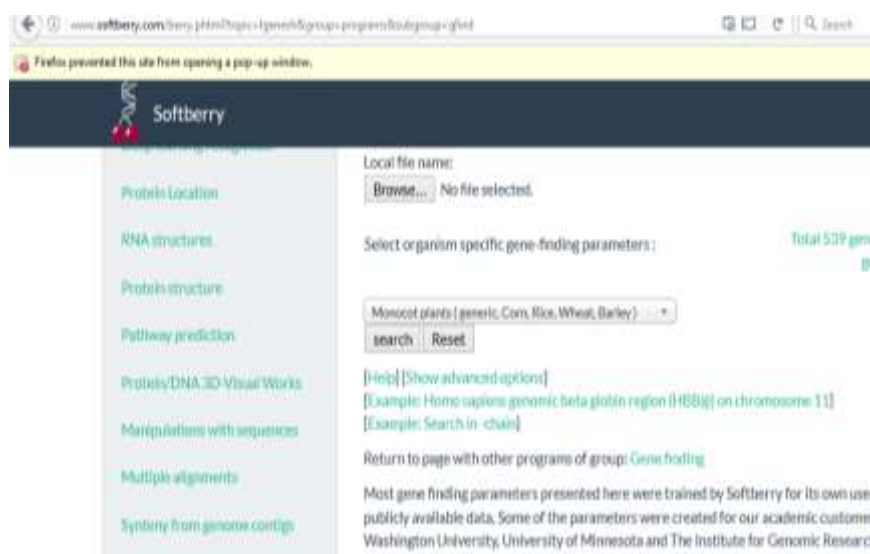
www.softberry.com/berry.phtml?topic=fgenesh&group=programs&subgroup=gfind

Search

Firefox prevented this site from opening a pop-up window.

Softberry

Protein Location

RNA structures

Protein structure

Pathway prediction

Protein/DNA 3D Visual Works

Manipulations with sequences

Multiple alignments

Synteny from genome contigs

Local file name:

Browse... No file selected.

Select organism specific gene-finding parameters :

Total 539 gen

Monocot plants (generic, Corn, Rice, Wheat, Barley)

search Reset

[Help] [Show advanced options]

[Example: Homo sapiens genomic beta globin region (HBB@) on chromosome 11]

[Example: Search in -chain]

Return to page with other programs of group: Gene finding

Most gene finding parameters presented here were trained by Softberry for its own use publicly available data. Some of the parameters were created for our academic custome Washington University, University of Minnesota and The Institute for Genomic Researc